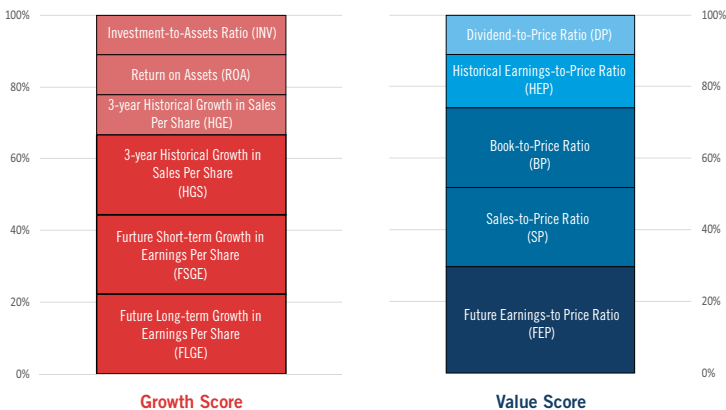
100%
80%
60%
40%
20%
0%

Investment-to-Assets Ratio (INV)
Return on Assets (ROA)
3-year Historical Growth in Sales Per Share (HGE)
3-year Historical Growth in Sales Per Share (HGS)
Future Short-term Growth in Earnings Per Share (FSGE)
Future Long-term Growth in Earnings Per Share (FLGE)

Growth Score

Dividend-to-Price Ratio (DP)
Historical Earnings-to-Price Ratio (HEP)
Book-to-Price Ratio (BP)
Sales-to-Price Ratio (SP)
Future Earnings-to Price Ratio (FEP)

Value Score

100%
80%
60%
40%
20%
0%